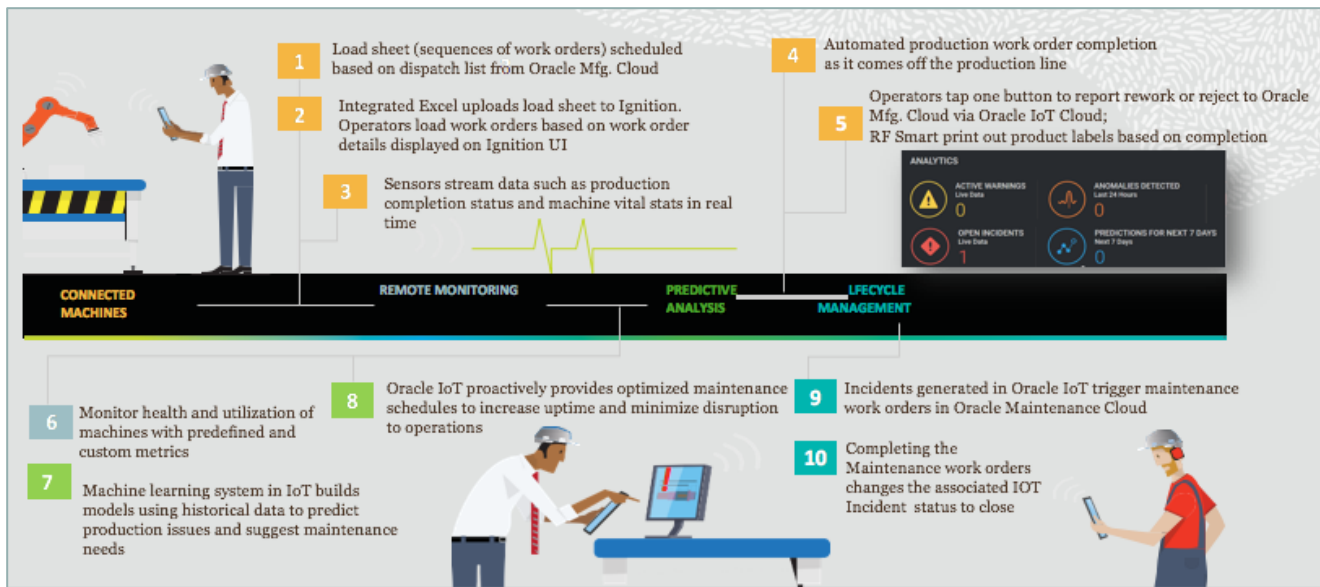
1 Load sheet (sequences of work orders) scheduled based on dispatch list from Oracle Mfg. Cloud

2 Integrated Excel uploads load sheet to Ignition. Operators load work orders based on work order details displayed on Ignition UI

3 Sensors stream data such as production completion status and machine vital stats in real time

4 Automated production work order completion as it comes off the production line

5 Operators tap one button to report rework or reject to Oracle Mfg. Cloud via Oracle IoT Cloud; RF Smart print out product labels based on completion

ANALYTICS

ACTIVE WARNINGS
Live Data
0

ANOMALIES DETECTED
Last 24 Hours
0

OPEN INCIDENTS
Live Data
1

PREDICTIONS FOR NEXT 7 DAYS
Next 7 Days
0

CONNECTED MACHINES

REMOTE MONITORING

PREDICTIVE ANALYSIS

LFECYCLE MANAGEMENT

6 Monitor health and utilization of machines with predefined and custom metrics

7 Machine learning system in IoT builds models using historical data to predict production issues and suggest maintenance needs

8 Oracle IoT proactively provides optimized maintenance schedules to increase uptime and minimize disruption to operations

9 Incidents generated in Oracle IoT trigger maintenance work orders in Oracle Maintenance Cloud

10 Completing the Maintenance work orders changes the associated IOT Incident status to close